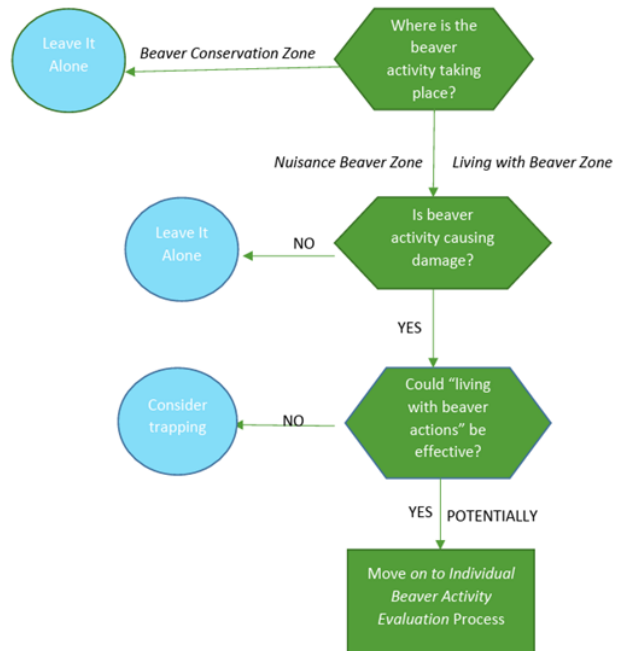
Where is the beaver activity taking place?

Beaver Conservation Zone

Leave It Alone

Nuisance Beaver Zone

Living with Beaver Zone

Is beaver activity causing damage?

NO

Leave It Alone

YES

Could "living with beaver actions" be effective?

NO

Consider trapping

YES

POTENTIALLY

Move on to Individual Beaver Activity Evaluation Process